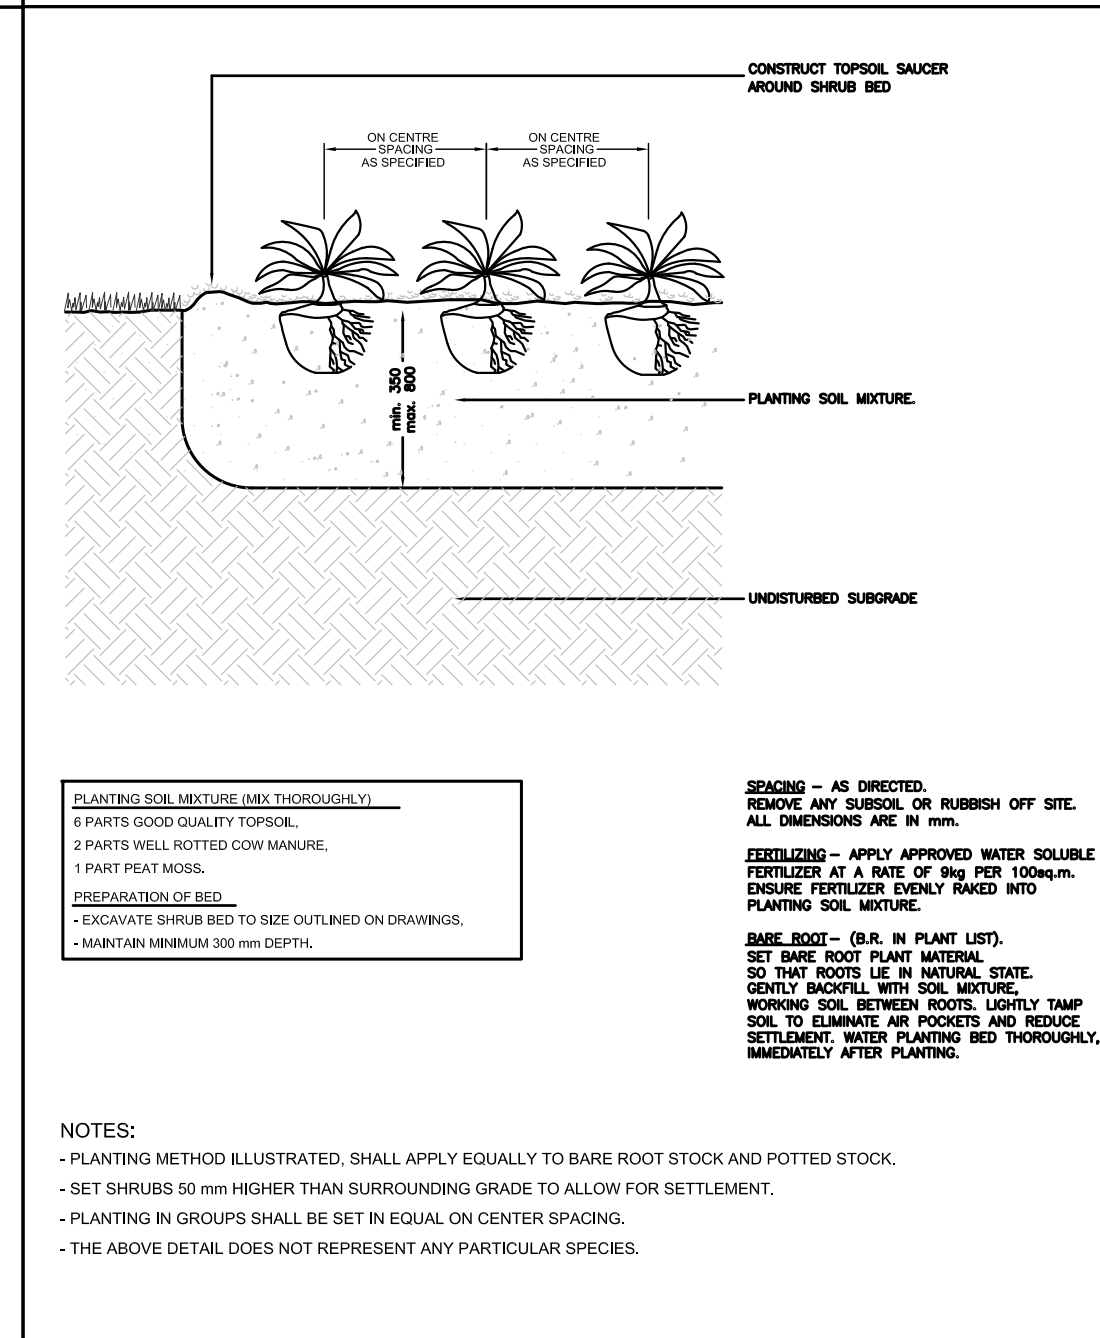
CONSTRUCT TOPSOIL SAUCER AROUND SHRUB BED

ON CENTRE SPACING AS SPECIFIED

ON CENTRE SPACING AS SPECIFIED

min. 350
max. 800

PLANTING SOIL MIXTURE.

UNDISTURBED SUBGRADE

PLANTING SOIL MIXTURE (MIX THOROUGHLY)
6 PARTS GOOD QUALITY TOPSOIL,
2 PARTS WELL ROTTED COW MANURE,
1 PART PEAT MOSS.
PREPARATION OF BED
- EXCAVATE SHRUB BED TO SIZE OUTLINED ON DRAWINGS,
- MAINTAIN MINIMUM 300 mm DEPTH.

SPACING – AS DIRECTED.
REMOVE ANY SUBSOIL OR RUBBISH OFF SITE.
ALL DIMENSIONS ARE IN mm.

FERTILIZING – APPLY APPROVED WATER SOLUBLE FERTILIZER AT A RATE OF 9kg PER 100sq.m. ENSURE FERTILIZER EVENLY RAKED INTO PLANTING SOIL MIXTURE.

BARE ROOT – (B.R. IN PLANT LIST). SET BARE ROOT PLANT MATERIAL SO THAT ROOTS LIE IN NATURAL STATE. GENTLY BACKFILL WITH SOIL MIXTURE, WORKING SOIL BETWEEN ROOTS. LIGHTLY TAMP SOIL TO ELIMINATE AIR POCKETS AND REDUCE SETTLEMENT. WATER PLANTING BED THOROUGHLY, IMMEDIATELY AFTER PLANTING.

NOTES:
- PLANTING METHOD ILLUSTRATED, SHALL APPLY EQUALLY TO BARE ROOT STOCK AND POTTED STOCK.
- SET SHRUBS 50 mm HIGHER THAN SURROUNDING GRADE TO ALLOW FOR SETTLEMENT.
- PLANTING IN GROUPS SHALL BE SET IN EQUAL ON CENTER SPACING.
- THE ABOVE DETAIL DOES NOT REPRESENT ANY PARTICULAR SPECIES.